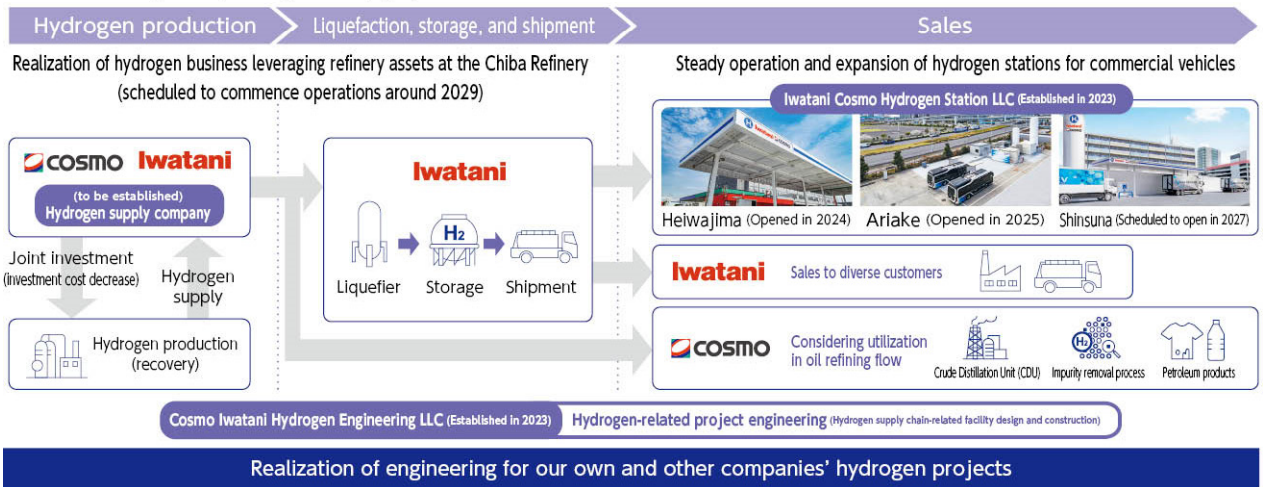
Hydrogen production

Liquefaction, storage, and shipment

Sales

Realization of hydrogen business leveraging refinery assets at the Chiba Refinery (scheduled to commence operations around 2029)

Steady operation and expansion of hydrogen stations for commercial vehicles

Iwatani Cosmo Hydrogen Station LLC (Established in 2023)

COSMO Iwatani

(to be established) Hydrogen supply company

Joint investment (investment cost decrease)

Hydrogen supply

Hydrogen production (recovery)

Iwatani

$H_2$

Liquefier

Storage

Shipment

Heiwajima (Opened in 2024)

Ariake (Opened in 2025)

Shinsuna (Scheduled to open in 2027)

Iwatani

Sales to diverse customers

COSMO

Considering utilization in oil refining flow

Crude Distillation Unit (CDU)

$H_2$

Impurity removal process

Petroleum products

Cosmo Iwatani Hydrogen Engineering LLC (Established in 2023)

Hydrogen-related project engineering (Hydrogen supply chain-related facility design and construction)

Realization of engineering for our own and other companies' hydrogen projects